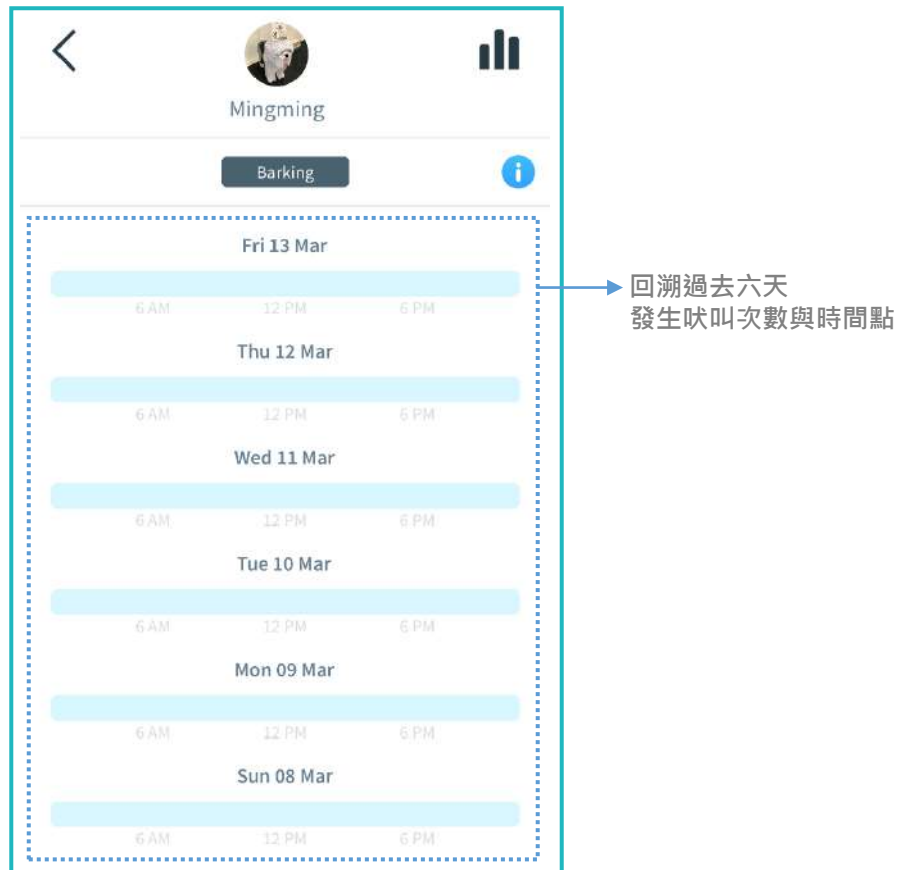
Mingming

Barking

Fri 13 Mar

6 AM 12 PM 6 PM

Thu 12 Mar

6 AM 12 PM 6 PM

Wed 11 Mar

6 AM 12 PM 6 PM

Tue 10 Mar

6 AM 12 PM 6 PM

Mon 09 Mar

6 AM 12 PM 6 PM

Sun 08 Mar

6 AM 12 PM 6 PM

回溯過去六天
發生吠叫次數與時間點